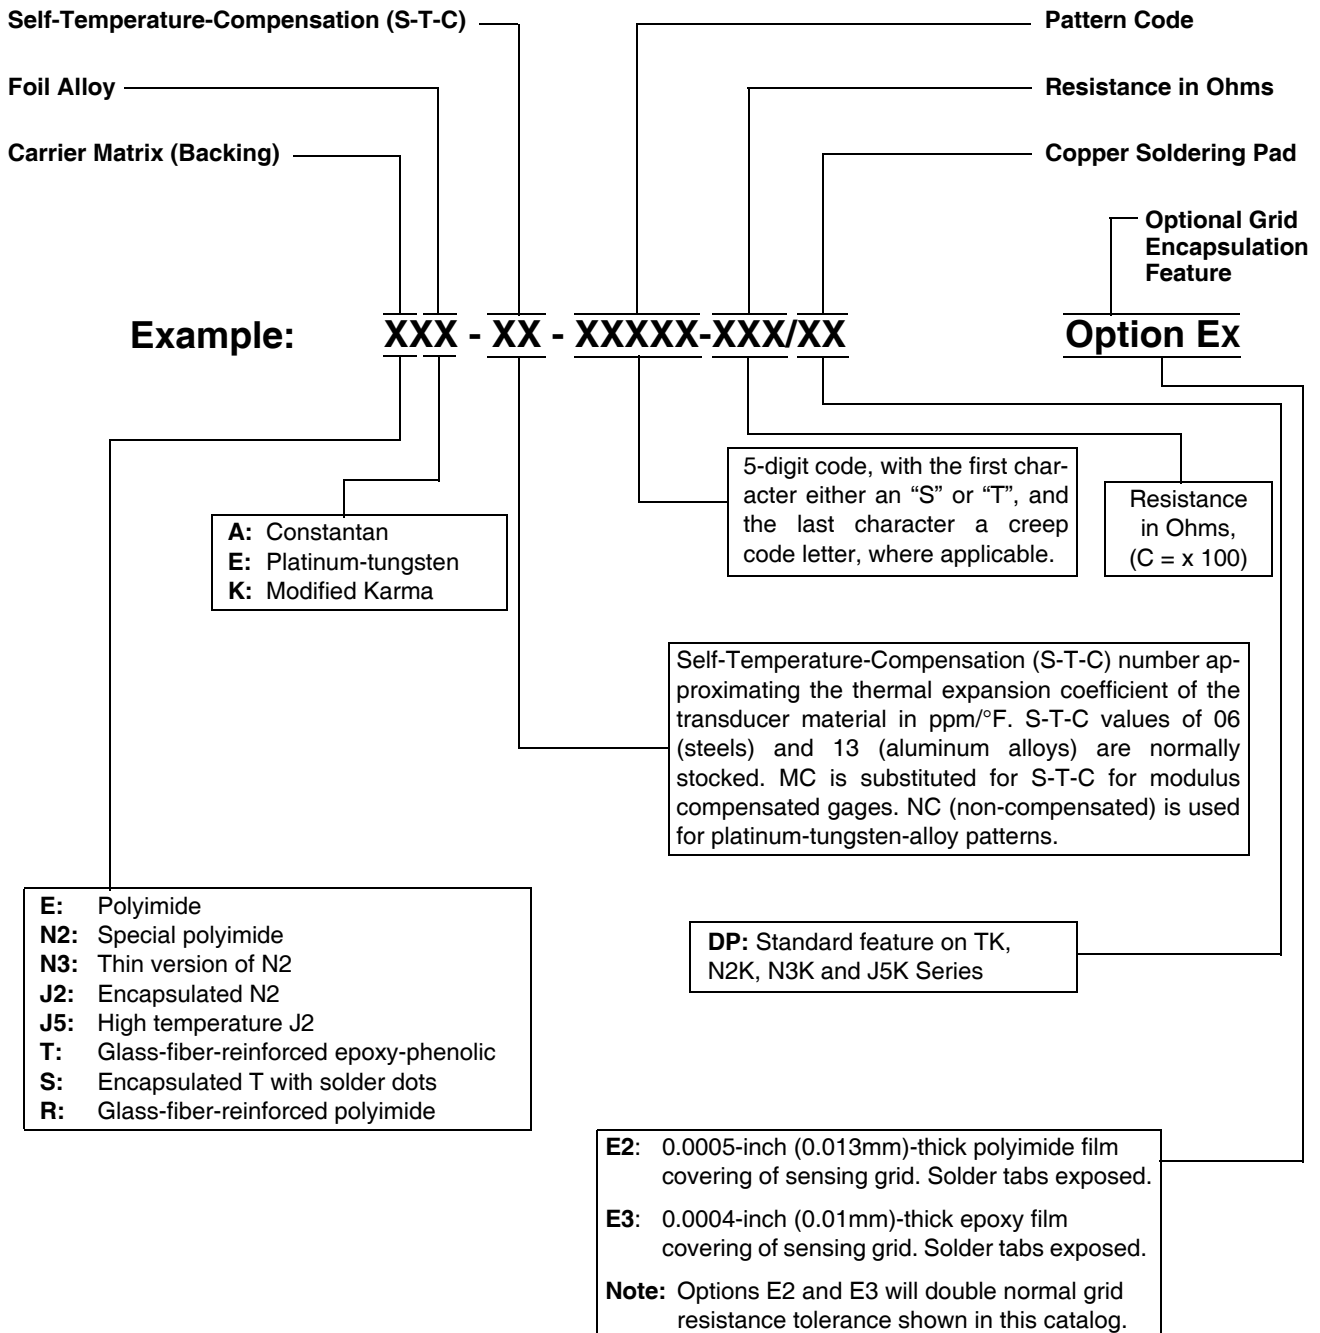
Self-Temperature-Compensation (S-T-C)

Foil Alloy

Carrier Matrix (Backing)

Pattern Code

Resistance in Ohms

Copper Soldering Pad

Optional Grid Encapsulation Feature

Example: XXX - XX - XXXXX-XXX/XX Option Ex

5-digit code, with the first character either an "S" or "T", and the last character a creep code letter, where applicable.

Resistance in Ohms, (C = x 100)

**A:** Constantan
**E:** Platinum-tungsten
**K:** Modified Karma

Self-Temperature-Compensation (S-T-C) number approximating the thermal expansion coefficient of the transducer material in ppm/°F. S-T-C values of 06 (steels) and 13 (aluminum alloys) are normally stocked. MC is substituted for S-T-C for modulus compensated gages. NC (non-compensated) is used for platinum-tungsten-alloy patterns.

**E:** Polyimide
**N2:** Special polyimide
**N3:** Thin version of N2
**J2:** Encapsulated N2
**J5:** High temperature J2
**T:** Glass-fiber-reinforced epoxy-phenolic
**S:** Encapsulated T with solder dots
**R:** Glass-fiber-reinforced polyimide

**DP:** Standard feature on TK, N2K, N3K and J5K Series

**E2**: 0.0005-inch (0.013mm)-thick polyimide film covering of sensing grid. Solder tabs exposed.

**E3**: 0.0004-inch (0.01mm)-thick epoxy film covering of sensing grid. Solder tabs exposed.

**Note:** Options E2 and E3 will double normal grid resistance tolerance shown in this catalog.